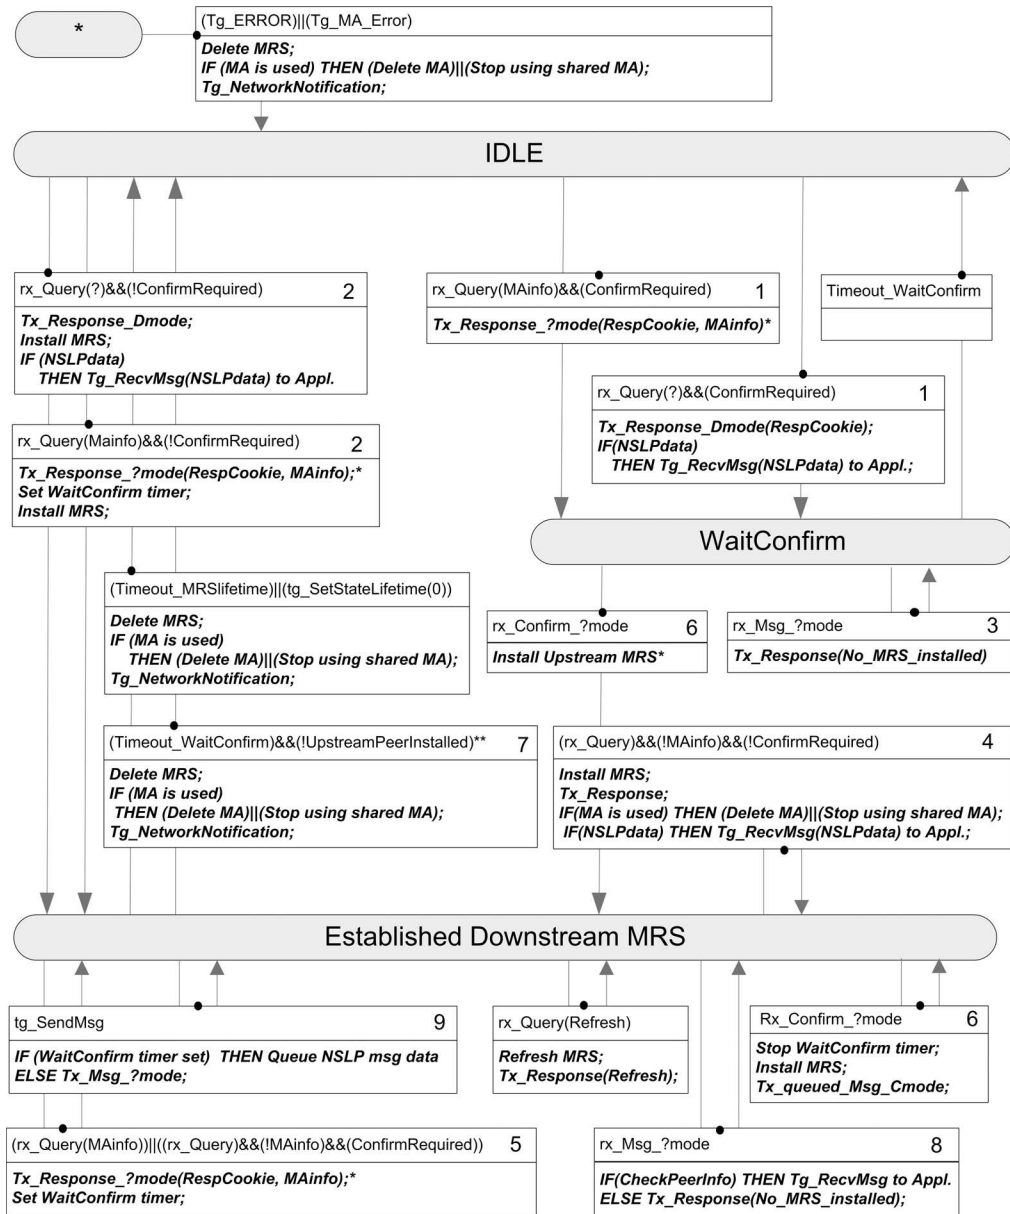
*

(Tg_ERROR)||(Tg_MA_Error)
Delete MRS;
IF (MA is used) THEN (Delete MA)||(Stop using shared MA);
Tg_NetworkNotification;

IDLE

rx_Query(?)&&(!ConfirmRequired) 2
Tx_Response_Dmode;
Install MRS;
IF (NSLPdata)
THEN Tg_RecvMsg(NSLPdata) to Appl.

rx_Query(MAinfo)&&(ConfirmRequired) 1
Tx_Response_?mode(RespCookie, MAinfo)*

Timeout_WaitConfirm

rx_Query(?)&&(ConfirmRequired) 1
Tx_Response_Dmode(RespCookie);
IF(NSLPdata)
THEN Tg_RecvMsg(NSLPdata) to Appl.;

rx_Query(Mainfo)&&(!ConfirmRequired) 2
Tx_Response_?mode(RespCookie, MAinfo);*
Set WaitConfirm timer;
Install MRS;

WaitConfirm

(Timeout_MRSlifetime)||(tg_SetStateLifetime(0))
Delete MRS;
IF (MA is used)
THEN (Delete MA)||(Stop using shared MA);
Tg_NetworkNotification;

rx_Confirm_?mode 6
Install Upstream MRS*

rx_Msg_?mode 3
Tx_Response(No_MRS_installed)

(Timeout_WaitConfirm)&&(!UpstreamPeerInstalled)** 7
Delete MRS;
IF (MA is used)
THEN (Delete MA)||(Stop using shared MA);
Tg_NetworkNotification;

(rx_Query)&&(!MAinfo)&&(!ConfirmRequired) 4
Install MRS;
Tx_Response;
IF(MA is used) THEN (Delete MA)||(Stop using shared MA);
IF(NSLPdata) THEN Tg_RecvMsg(NSLPdata) to Appl.;

Established Downstream MRS

tg_SendMsg 9
IF (WaitConfirm timer set) THEN Queue NSLP msg data
ELSE Tx_Msg_?mode;

rx_Query(Refresh)
Refresh MRS;
Tx_Response(Refresh);

Rx_Confirm_?mode 6
Stop WaitConfirm timer;
Install MRS;
Tx_queued_Msg_Cmode;

(rx_Query(MAinfo))||((rx_Query)&&(!MAinfo)&&(ConfirmRequired)) 5
Tx_Response_?mode(RespCookie, MAinfo);*
Set WaitConfirm timer;

rx_Msg_?mode 8
IF(CheckPeerInfo) THEN Tg_RecvMsg to Appl.
ELSE Tx_Response(No_MRS_installed);